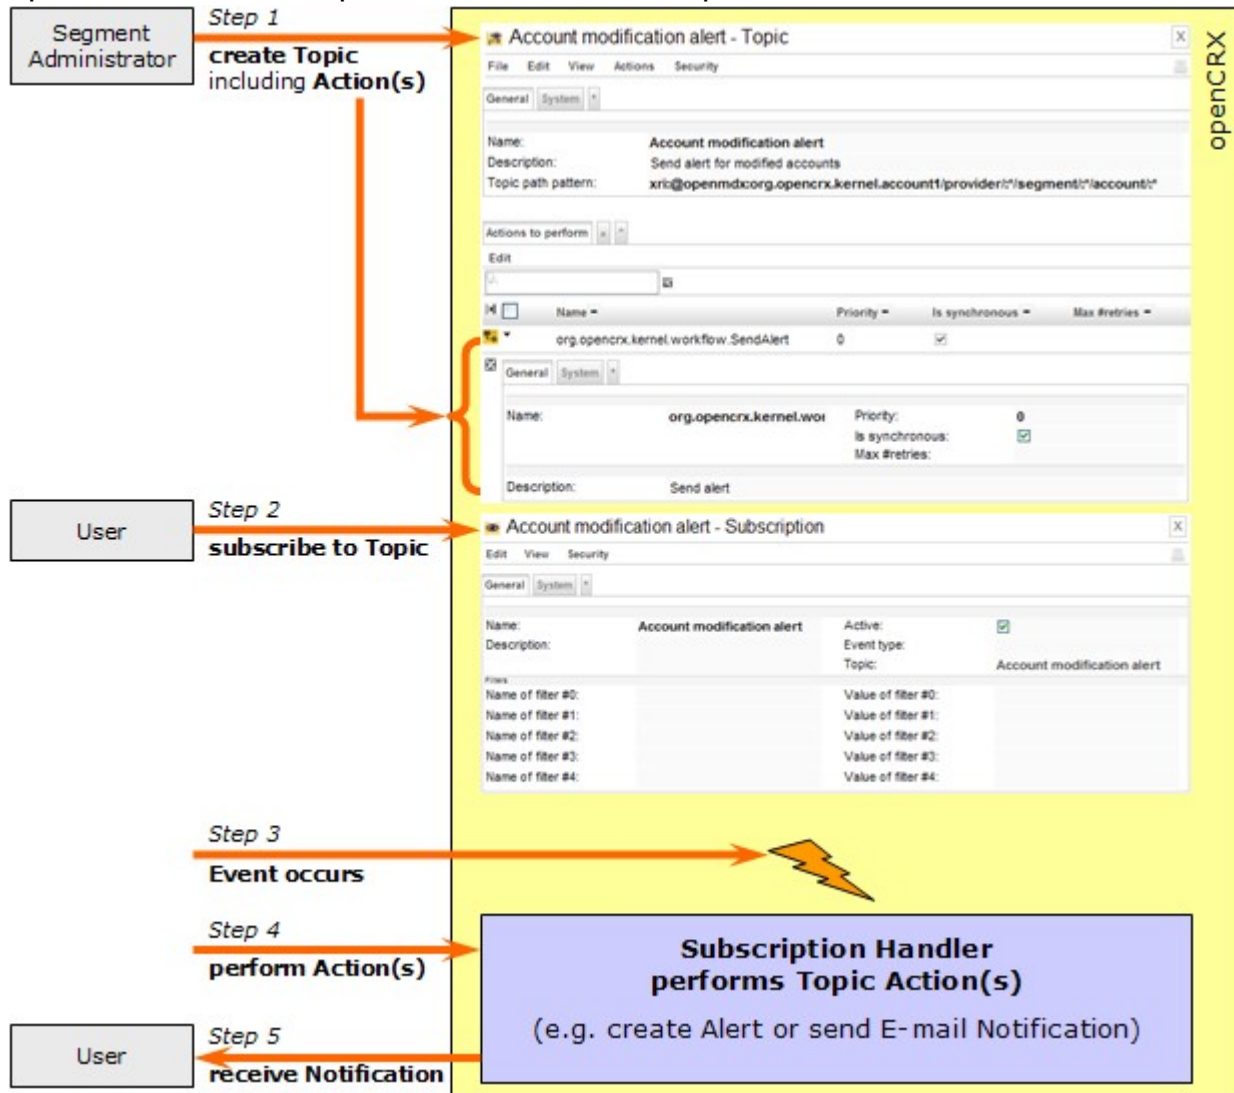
Segment Administrator

Step 1
**create Topic** including **Action(s)**

openCRX

Account modification alert - Topic

File Edit View Actions Security

General System

Name: Account modification alert
Description: Send alert for modified accounts
Topic path pattern: xri:@openmdx:org.opencrx.kernel.account1/provider/:*/segment/:*/account/:*

Actions to perform

Edit

| Name | Priority | Is synchronous | Max #retries |
|---|---|---|---|
| org.opencrx.kernel.workflow.SendAlert | 0 | ☑ | |

General System

Name: org.opencrx.kernel.wor
Priority: 0
Is synchronous: ☑
Max #retries:
Description: Send alert

User

Step 2
**subscribe to Topic**

Account modification alert - Subscription

Edit View Security

General System

Name: Account modification alert
Description:
Active: ☑
Event type:
Topic: Account modification alert
Filter
Name of filter #0:
Name of filter #1:
Name of filter #2:
Name of filter #3:
Name of filter #4:
Value of filter #0:
Value of filter #1:
Value of filter #2:
Value of filter #3:
Value of filter #4:

Step 3
**Event occurs**

Step 4
**perform Action(s)**

**Subscription Handler performs Topic Action(s)**
(e.g. create Alert or send E-mail Notification)

User

Step 5
**receive Notification**